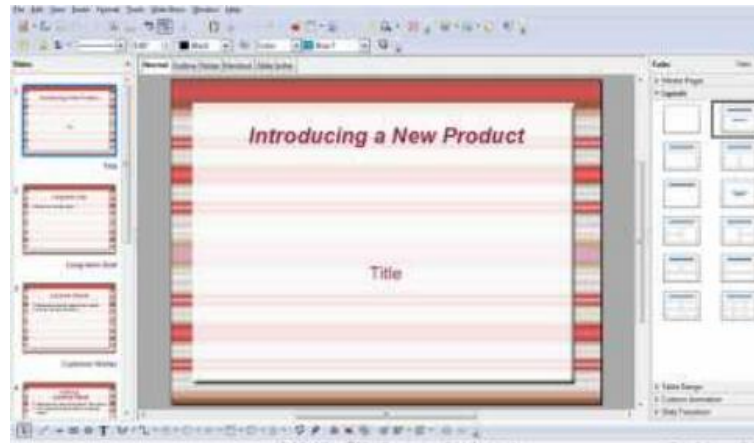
Introducing a New Product

Title

Slides

Title

Long-term Goal

Customer Wishes

Normal

Outline

Notes

Handout

Slide Sorter

Tasks

Master Pages

Layouts

Table Design

Custom Animation

Slide Transition